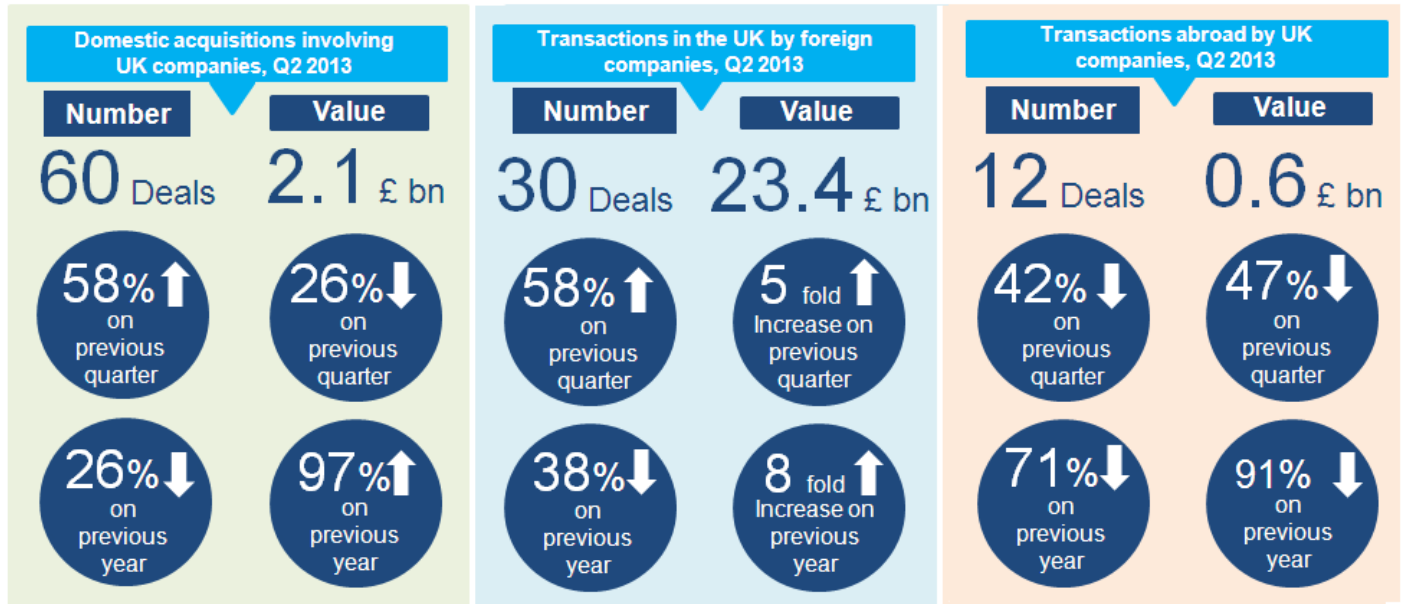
Domestic acquisitions involving UK companies, Q2 2013

Number

60 Deals

Value

2.1 £ bn

58% on previous quarter

26% on previous quarter

26% on previous year

97% on previous year

Transactions in the UK by foreign companies, Q2 2013

Number

30 Deals

Value

23.4 £ bn

58% on previous quarter

5 fold Increase on previous quarter

38% on previous year

8 fold Increase on previous year

Transactions abroad by UK companies, Q2 2013

Number

12 Deals

Value

0.6 £ bn

42% on previous quarter

47% on previous quarter

71% on previous year

91% on previous year